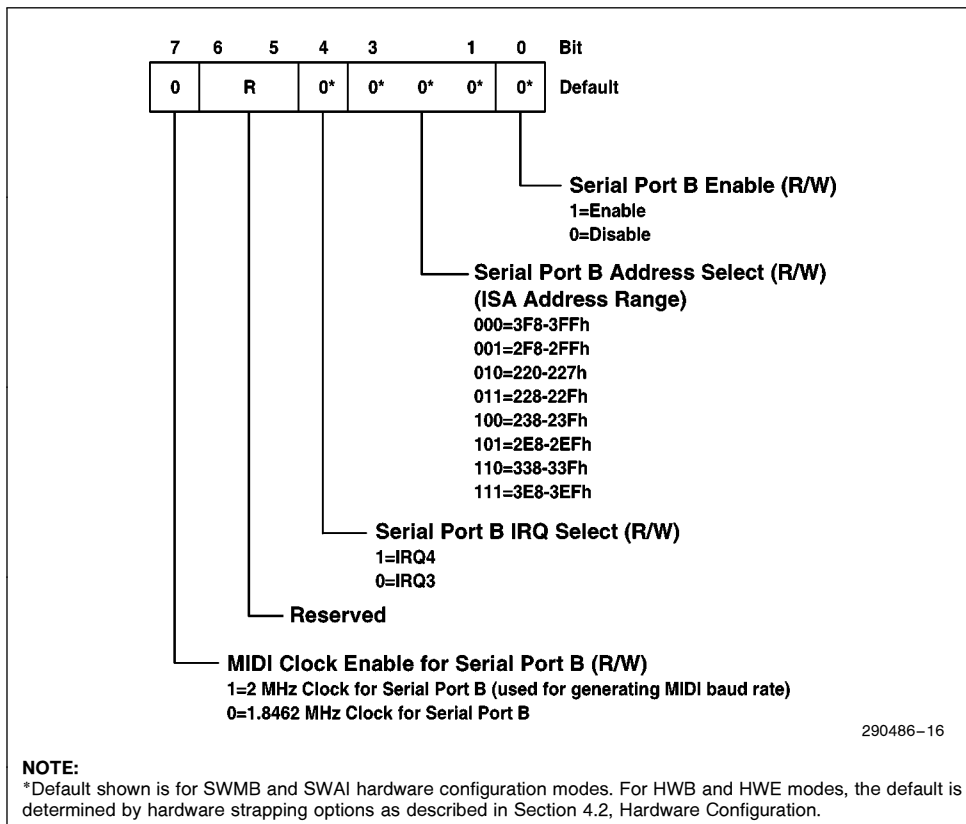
| 7 | 6 5 | 4 | 3 | | 1 | 0 | Bit |
|---|---|---|---|---|---|---|---|
| 0 | R | 0* | 0* | 0* | 0* | 0* | Default |

Serial Port B Enable (R/W)
1=Enable
0=Disable

Serial Port B Address Select (R/W)
(ISA Address Range)
000=3F8-3FFh
001=2F8-2FFh
010=220-227h
011=228-22Fh
100=238-23Fh
101=2E8-2EFh
110=338-33Fh
111=3E8-3EFh

Serial Port B IRQ Select (R/W)
1=IRQ4
0=IRQ3

Reserved

MIDI Clock Enable for Serial Port B (R/W)
1=2 MHz Clock for Serial Port B (used for generating MIDI baud rate)
0=1.8462 MHz Clock for Serial Port B

290486–16

NOTE:
*Default shown is for SWMB and SWAI hardware configuration modes. For HWB and HWE modes, the default is determined by hardware strapping options as described in Section 4.2, Hardware Configuration.